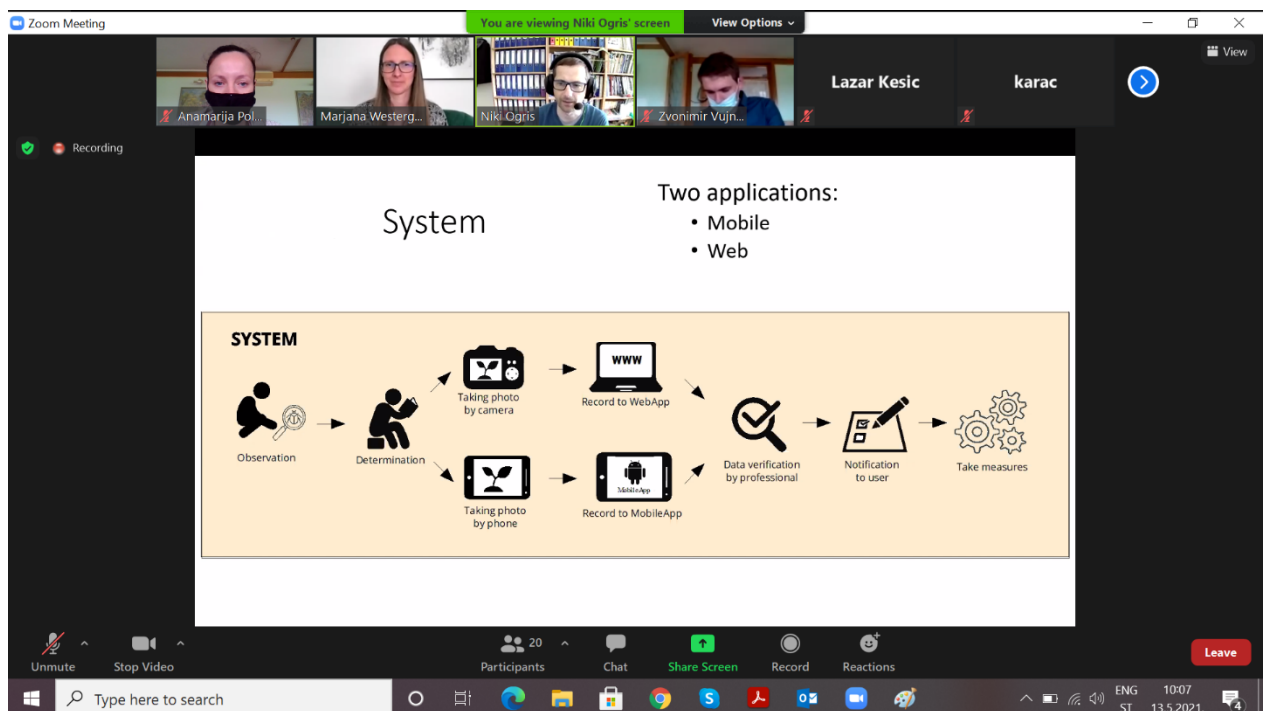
Zoom Meeting

You are viewing Niki Ogris' screen

View Options

View

Anamarija Pol...

Marjana Westerg...

Niki Ogris

Zvonimir Vujn...

Lazar Kesic

karac

Recording

System

Two applications:
• Mobile
• Web

SYSTEM

Observation

Determination

Taking photo by camera

www

Record to WebApp

Taking photo by phone

MobileApp

Record to MobileApp

Data verification by professional

Notification to user

Take measures

Unmute

Stop Video

20

Participants

Chat

Share Screen

Record

Reactions

Leave

Type here to search

ENG
ST

10:07
13.5.2021

4